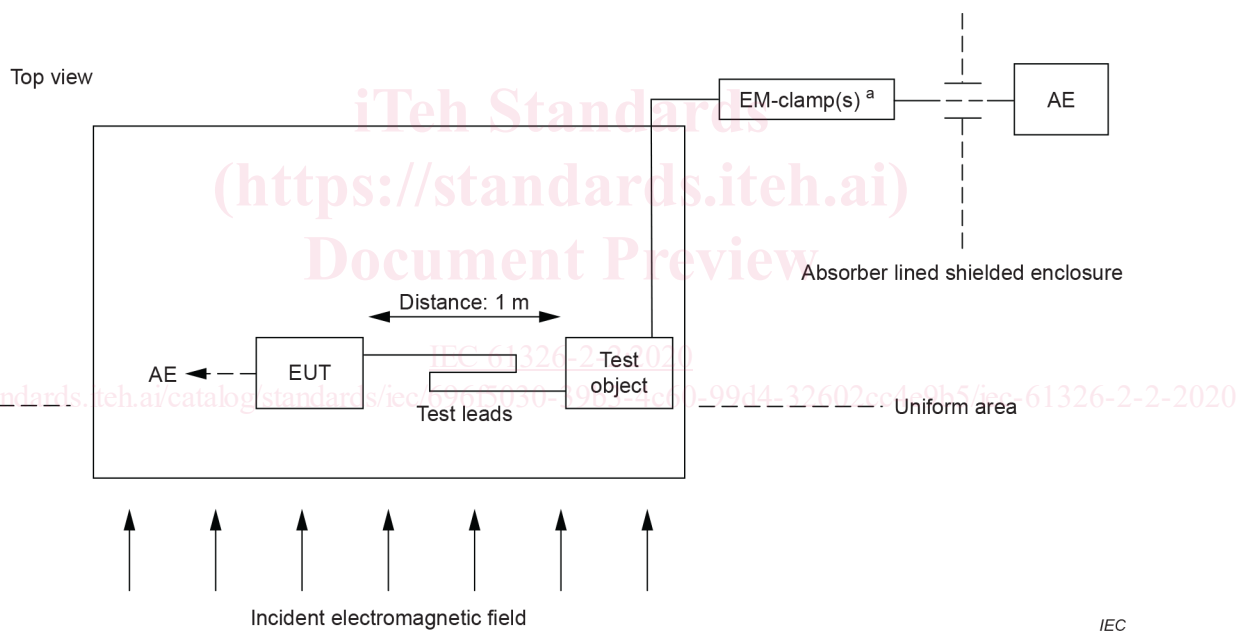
Top view

EM-clamp(s) $^{a}$

AE

iTeh Standards
(https://standards.iteh.ai)
Document Preview

Absorber lined shielded enclosure

Distance: 1 m

IEC 61326-2-2:2020

AE

EUT

Test object

ndards.iteh.ai/catalog/standards/iec/696f5030-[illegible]-4c00-99d4-32602cc4c9b5/iec-61326-2-2-2020

Test leads

Uniform area

Incident electromagnetic field

IEC